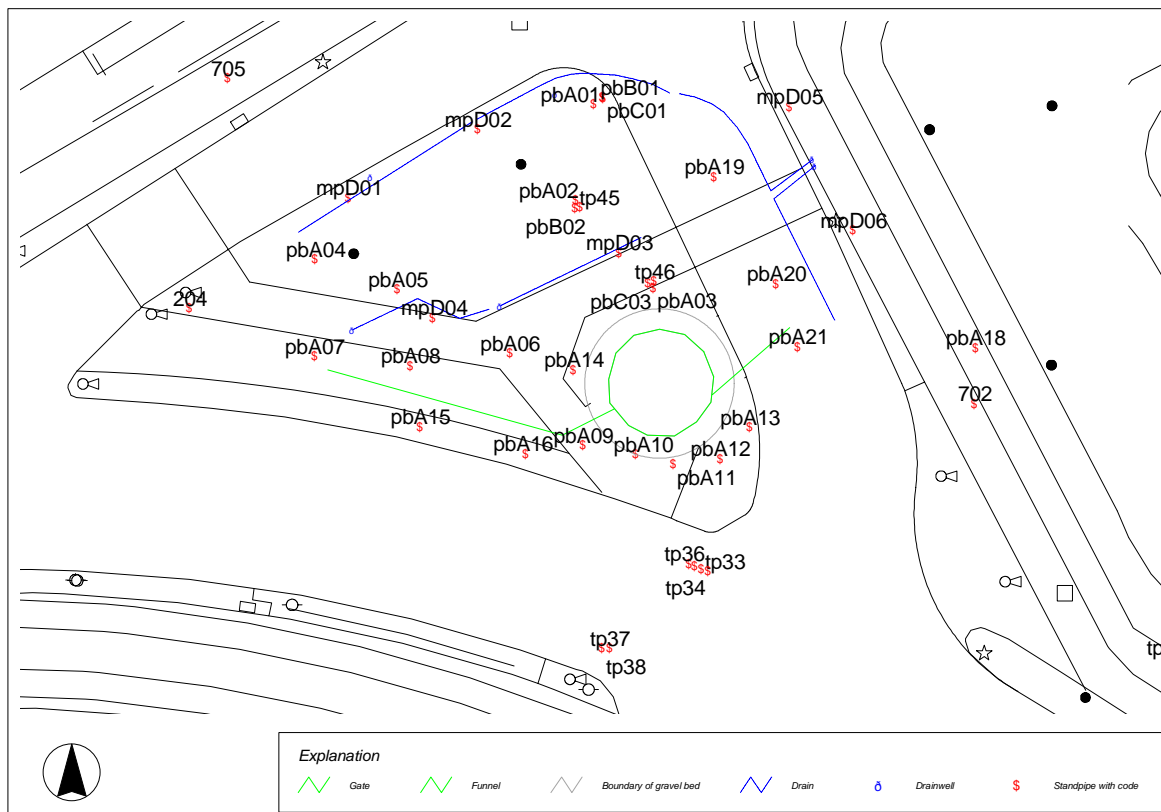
705
pbA01
pbB01
pbC01
mpD05
mpD02
pbA19
mpD01
pbA02
tp45
mpD06
pbB02
mpD03
pbA04
tp46
pbA20
pbA05
204
pbC03
pbA03
mpD04
pbA21
pbA18
pbA07
pbA06
pbA08
pbA14
702
pbA15
pbA13
pbA16
pbA09
pbA10
pbA12
pbA11
tp36
tp33
tp34
tp37
tp38
tp

Explanation
Gate
Funnel
Boundary of gravel bed
Drain
Drainwell
Standpipe with code